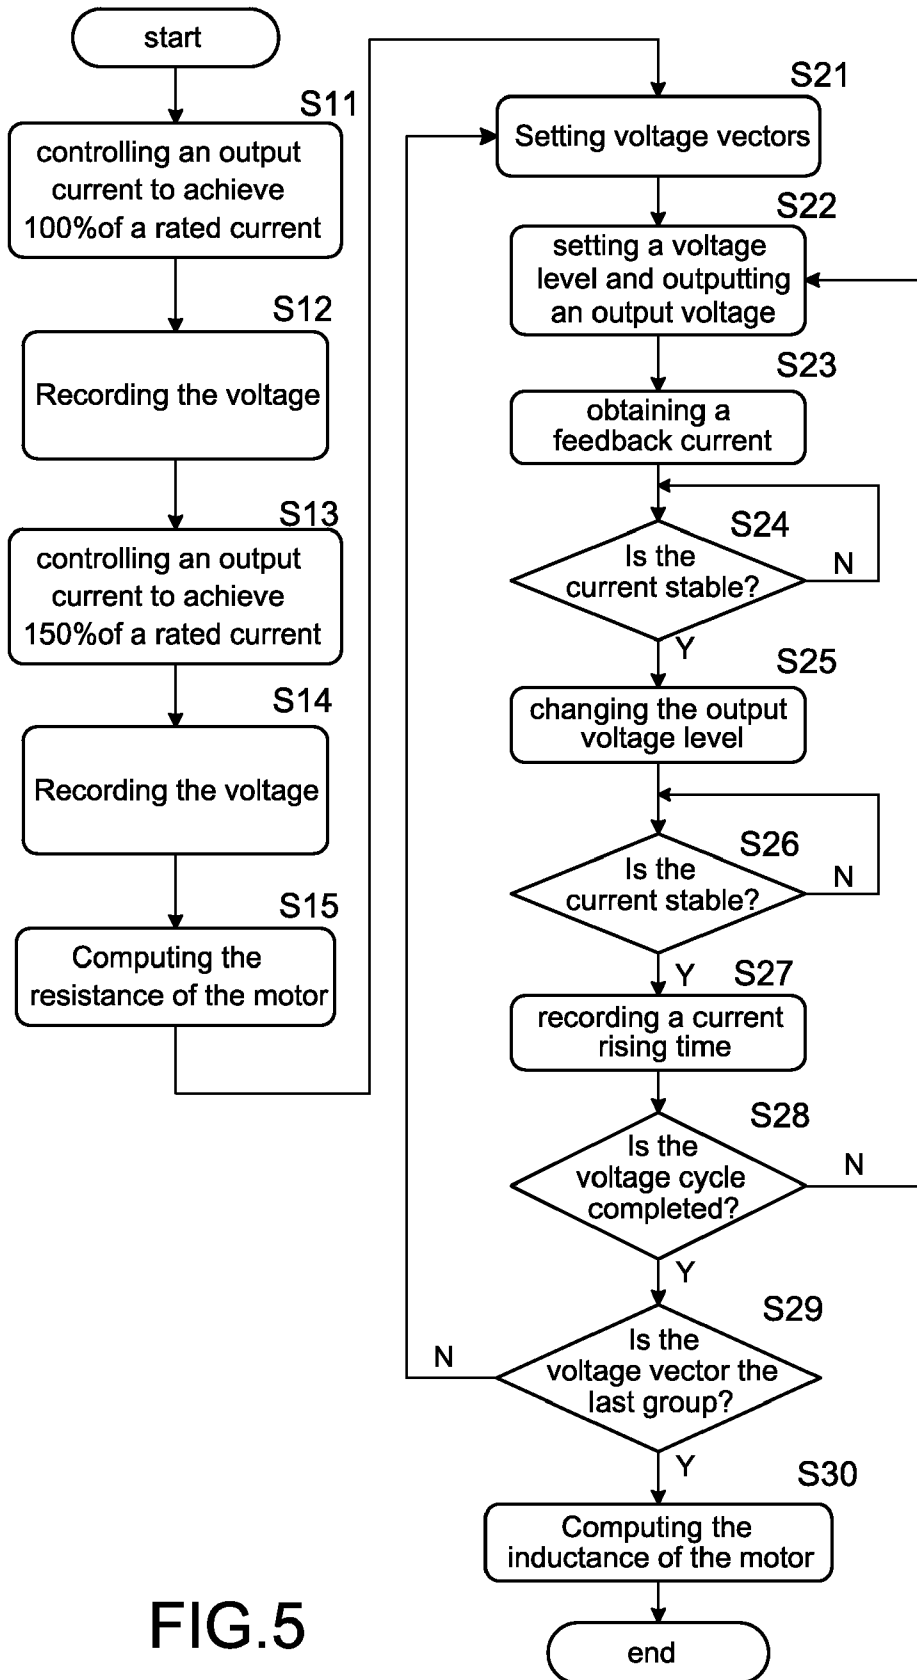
start

S11
controlling an output current to achieve 100%of a rated current

S12
Recording the voltage

S13
controlling an output current to achieve 150%of a rated current

S14
Recording the voltage

S15
Computing the resistance of the motor

S21
Setting voltage vectors

S22
setting a voltage level and outputting an output voltage

S23
obtaining a feedback current

S24
Is the current stable?
N
Y

S25
changing the output voltage level

S26
Is the current stable?
N
Y

S27
recording a current rising time

S28
Is the voltage cycle completed?
N
Y

S29
Is the voltage vector the last group?
N
Y

S30
Computing the inductance of the motor

end

FIG.5